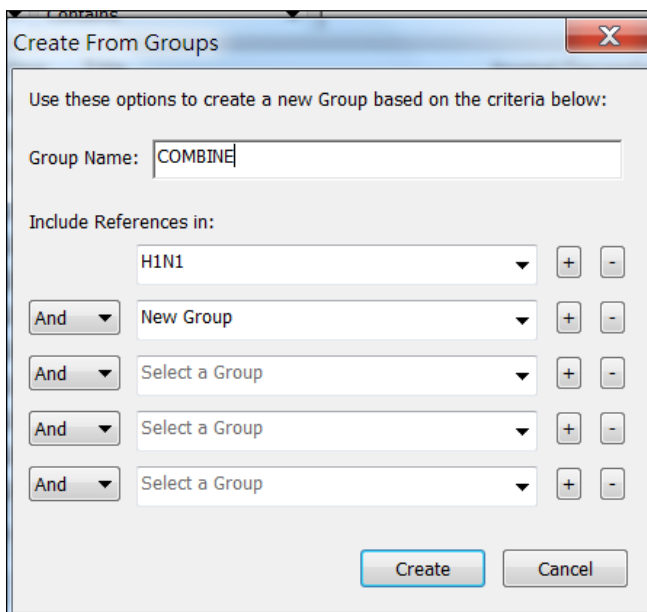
Contains

Create From Groups

X

Use these options to create a new Group based on the criteria below:

Group Name: COMBINE

Include References in:

H1N1 + -

And New Group + -

And Select a Group + -

And Select a Group + -

And Select a Group + -

Create Cancel